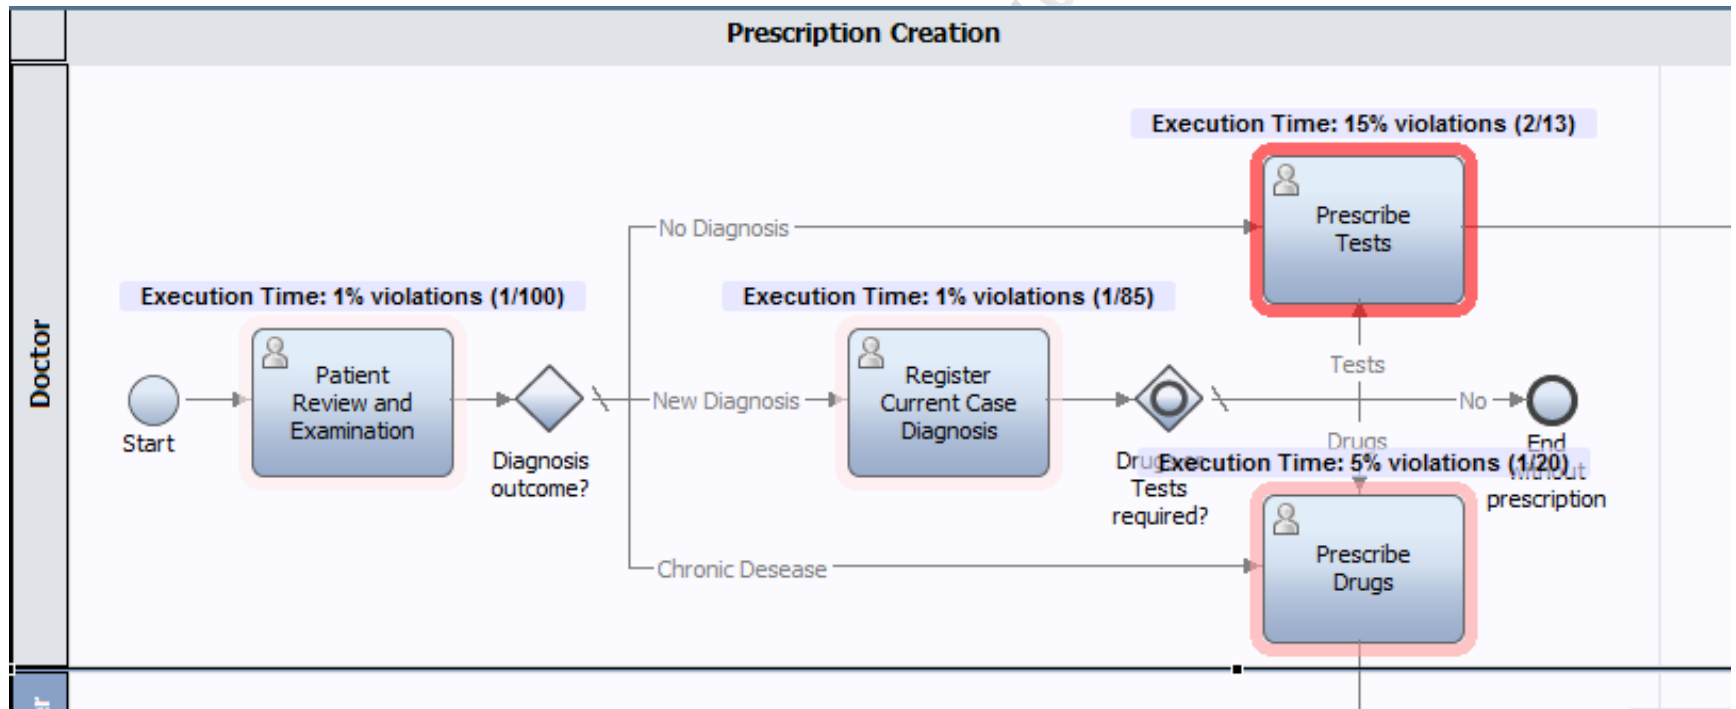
Prescription Creation

Doctor

Execution Time: 15% violations (2/13)

Prescribe Tests

No Diagnosis

Execution Time: 1% violations (1/100)

Execution Time: 1% violations (1/85)

Start

Patient Review and Examination

Diagnosis outcome?

New Diagnosis

Register Current Case Diagnosis

Tests

No

End without prescription

Drugs

Drugs or Tests required?

Execution Time: 5% violations (1/20)

Prescribe Drugs

Chronic Desease